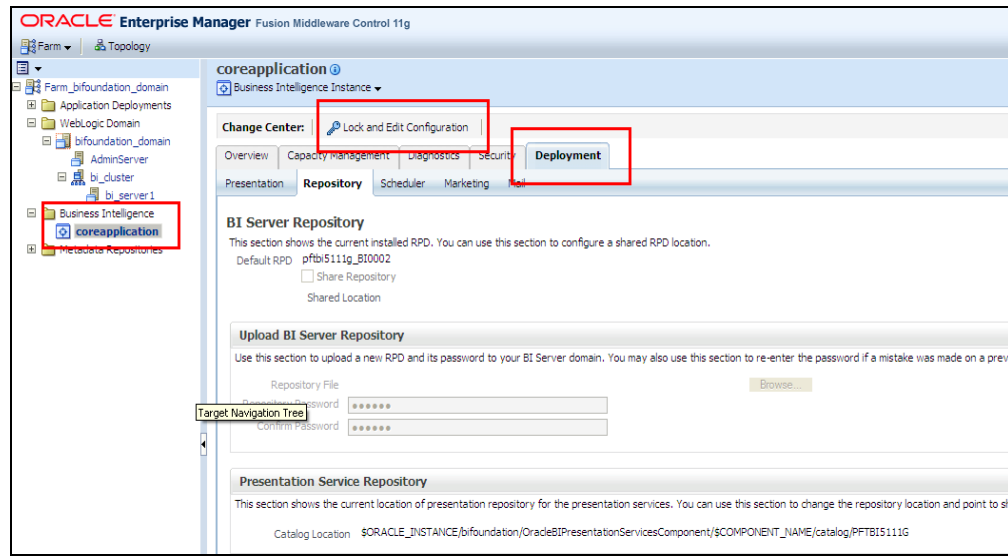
ORACLE Enterprise Manager Fusion Middleware Control 11g

Farm ▾ Topology

Farm_bifoundation_domain
Application Deployments
WebLogic Domain
bifoundation_domain
AdminServer
bi_cluster
bi_server1
Business Intelligence
coreapplication
Metadata Repositories

coreapplication
Business Intelligence Instance ▾

Change Center: Lock and Edit Configuration

Overview | Capacity Management | Diagnostics | Security | Deployment

Presentation | Repository | Scheduler | Marketing | Mail

BI Server Repository
This section shows the current installed RPD. You can use this section to configure a shared RPD location.
Default RPD pftbi5111g_BI0002
Share Repository
Shared Location

Upload BI Server Repository
Use this section to upload a new RPD and its password to your BI Server domain. You may also use this section to re-enter the password if a mistake was made on a prev

Repository File Browse...
Repository Password ••••••
Confirm Password ••••••

Target Navigation Tree

Presentation Service Repository
This section shows the current location of presentation repository for the presentation services. You can use this section to change the repository location and point to sh

Catalog Location $ORACLE_INSTANCE/bifoundation/OracleBIPresentationServicesComponent/$COMPONENT_NAME/catalog/PFTBI5111G